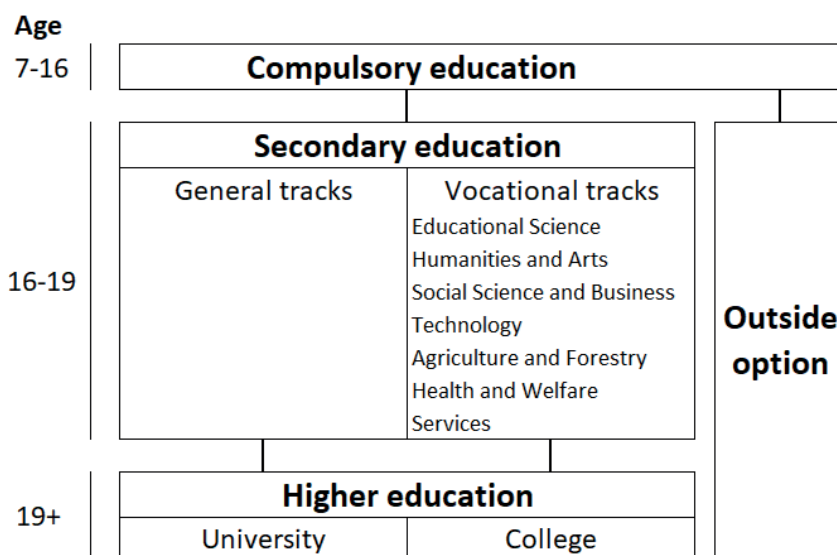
Age

7-16

Compulsory education

Secondary education

General tracks

Vocational tracks

Educational Science
Humanities and Arts
Social Science and Business
Technology
Agriculture and Forestry
Health and Welfare
Services

16-19

Outside option

19+

Higher education

University

College